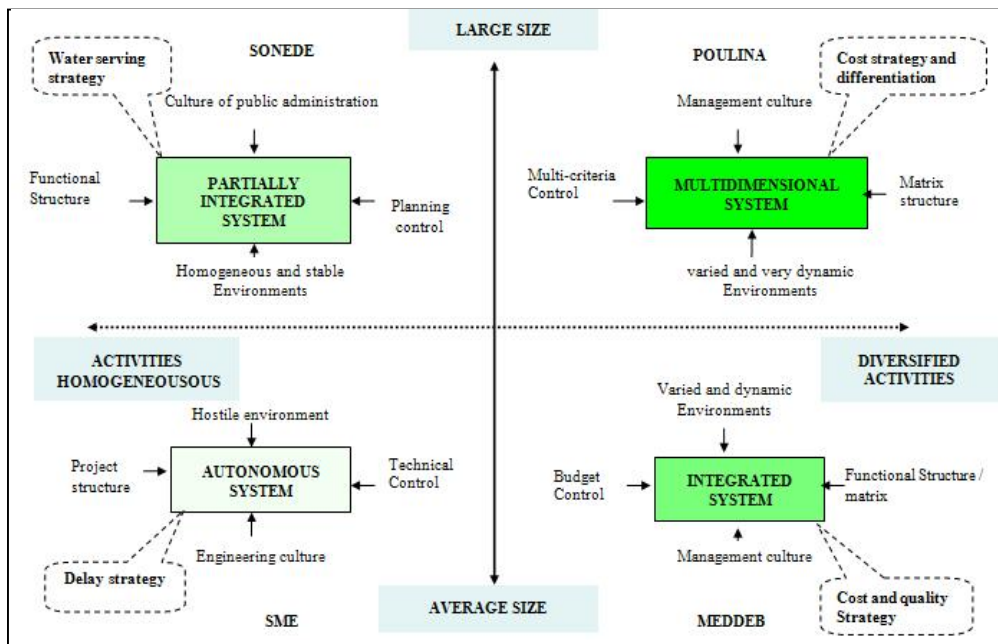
LARGE SIZE

Water serving strategy

SONEDE

Culture of public administration

Functional Structure

PARTIALLY INTEGRATED SYSTEM

Planning control

Homogeneous and stable Environments

POULINA

Cost strategy and differentiation

Management culture

Multi-criteria Control

MULTIDIMENSIONAL SYSTEM

Matrix structure

varied and very dynamic Environments

ACTIVITIES HOMOGENEOUSOUS

DIVERSIFIED ACTIVITIES

Hostile environment

Project structure

AUTONOMOUS SYSTEM

Technical Control

Engineering culture

Delay strategy

SME

Varied and dynamic Environments

Budget Control

INTEGRATED SYSTEM

Functional Structure / matrix

Management culture

Cost and quality Strategy

AVERAGE SIZE

MEDDEB